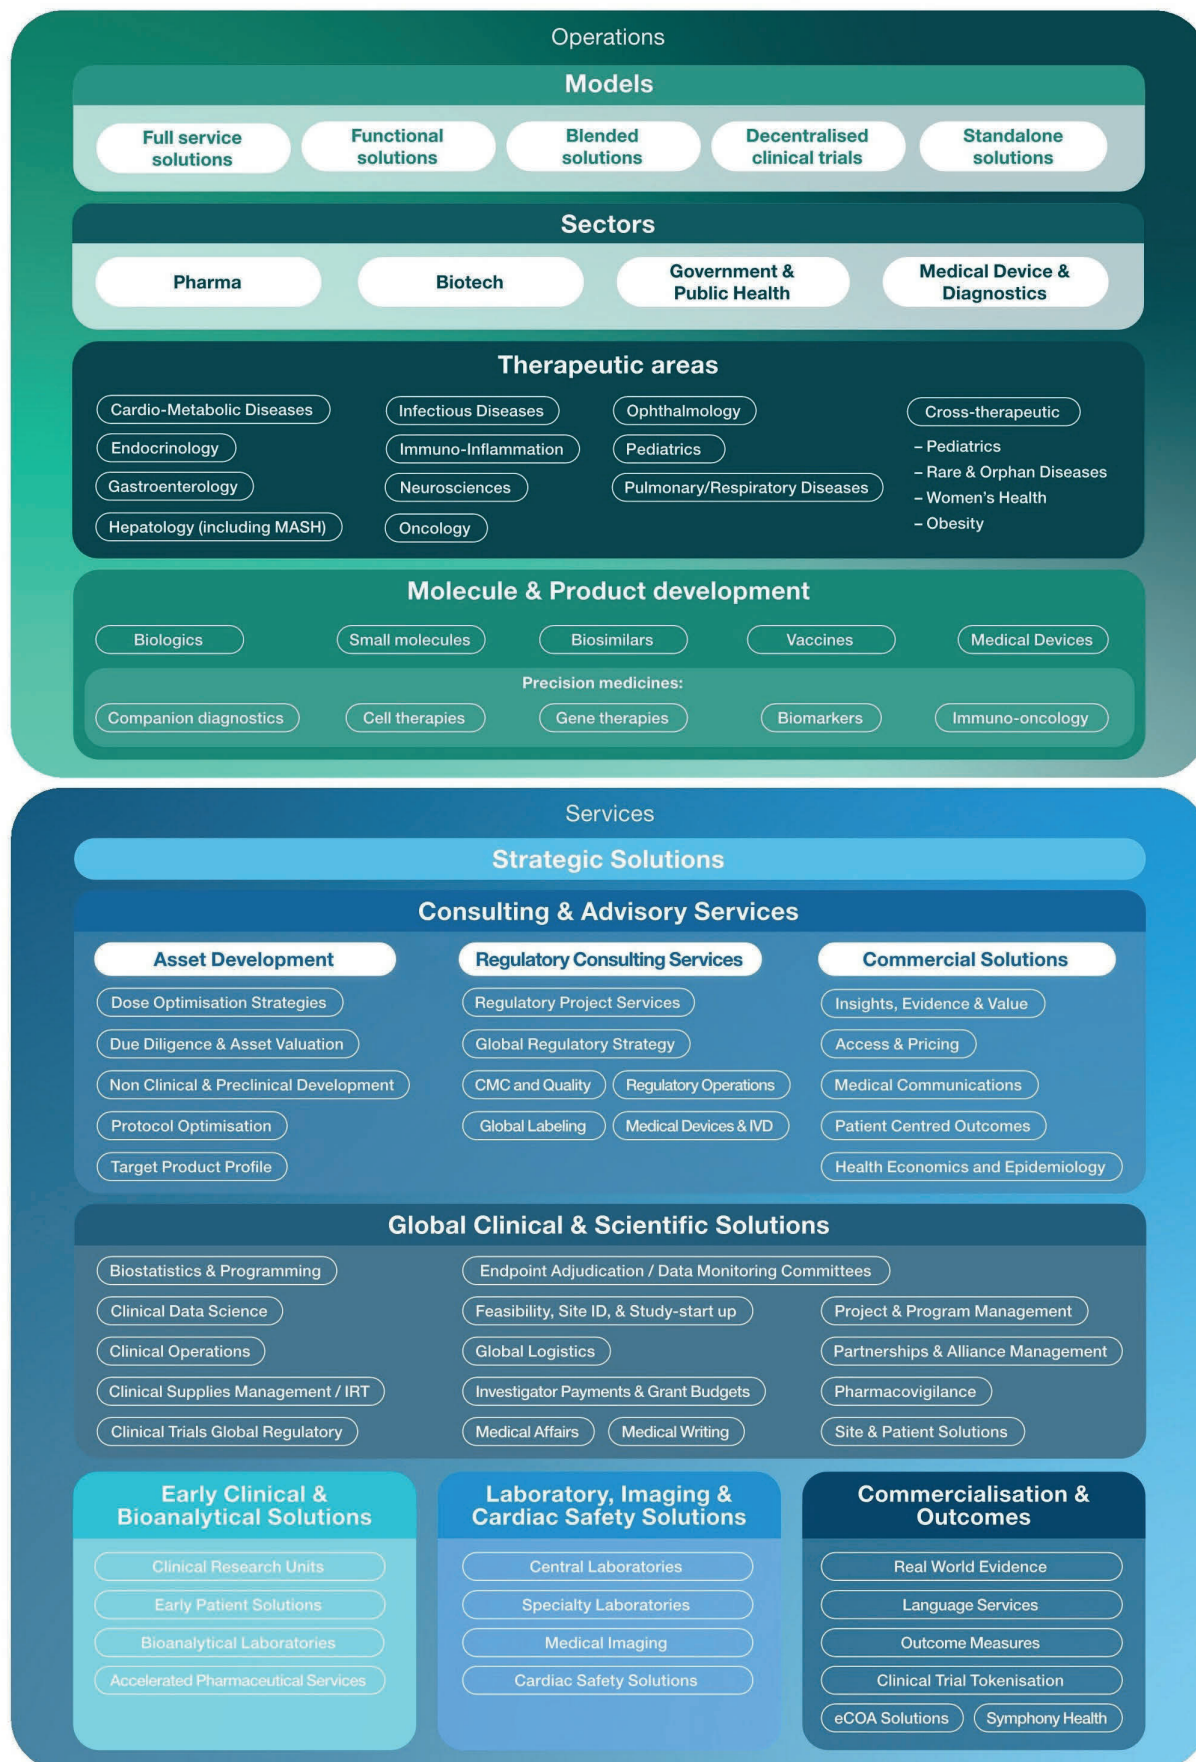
Operations

Models

Full service solutions

Functional solutions

Blended solutions

Decentralised clinical trials

Standalone solutions

Sectors

Pharma

Biotech

Government & Public Health

Medical Device & Diagnostics

Therapeutic areas

Cardio-Metabolic Diseases

Endocrinology

Gastroenterology

Hepatology (including MASH)

Infectious Diseases

Immuno-Inflammation

Neurosciences

Oncology

Ophthalmology

Pediatrics

Pulmonary/Respiratory Diseases

Cross-therapeutic

– Pediatrics
– Rare & Orphan Diseases
– Women's Health
– Obesity

Molecule & Product development

Biologics

Small molecules

Biosimilars

Vaccines

Medical Devices

Precision medicines:

Companion diagnostics

Cell therapies

Gene therapies

Biomarkers

Immuno-oncology

Services

Strategic Solutions

Consulting & Advisory Services

Asset Development

Dose Optimisation Strategies

Due Diligence & Asset Valuation

Non Clinical & Preclinical Development

Protocol Optimisation

Target Product Profile

Regulatory Consulting Services

Regulatory Project Services

Global Regulatory Strategy

CMC and Quality

Regulatory Operations

Global Labeling

Medical Devices & IVD

Commercial Solutions

Insights, Evidence & Value

Access & Pricing

Medical Communications

Patient Centred Outcomes

Health Economics and Epidemiology

Global Clinical & Scientific Solutions

Biostatistics & Programming

Clinical Data Science

Clinical Operations

Clinical Supplies Management / IRT

Clinical Trials Global Regulatory

Endpoint Adjudication / Data Monitoring Committees

Feasibility, Site ID, & Study-start up

Global Logistics

Investigator Payments & Grant Budgets

Medical Affairs

Medical Writing

Project & Program Management

Partnerships & Alliance Management

Pharmacovigilance

Site & Patient Solutions

Early Clinical & Bioanalytical Solutions

Clinical Research Units

Early Patient Solutions

Bioanalytical Laboratories

Accelerated Pharmaceutical Services

Laboratory, Imaging & Cardiac Safety Solutions

Central Laboratories

Specialty Laboratories

Medical Imaging

Cardiac Safety Solutions

Commercialisation & Outcomes

Real World Evidence

Language Services

Outcome Measures

Clinical Trial Tokenisation

eCOA Solutions

Symphony Health